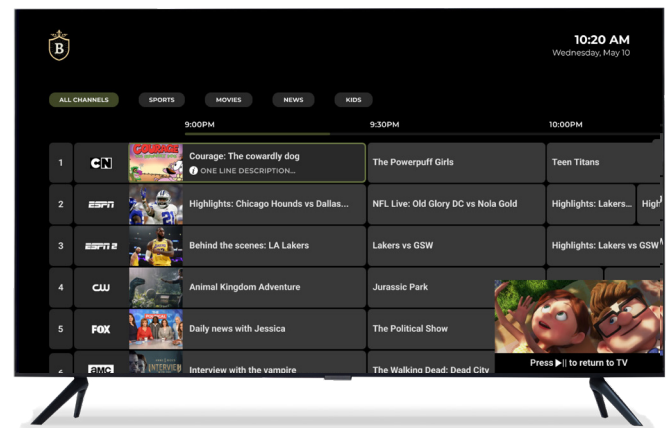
B

10:20 AM
Wednesday, May 10

ALL CHANNELS SPORTS MOVIES NEWS KIDS

9:00PM 9:30PM 10:00PM

| | | | | | |
|---|---|---|---|---|---|
| 1 | CN | COURAGE | Courage: The cowardly dog ONE LINE DESCRIPTION... | The Powerpuff Girls | Teen Titans |
| 2 | ESPN | | Highlights: Chicago Hounds vs Dallas... | NFL Live: Old Glory DC vs Nola Gold | Highlights: Lakers... High |
| 3 | ESPN 2 | | Behind the scenes: LA Lakers | Lakers vs GSW | Highlights: Lakers vs GSW |
| 4 | CW | | Animal Kingdom Adventure | Jurassic Park | |
| 5 | FOX | | Daily news with Jessica | The Political Show | |
| 6 | amc | INTERVIEW | Interview with the vampire | The Walking Dead: Dead City | |

Press ▶|| to return to TV